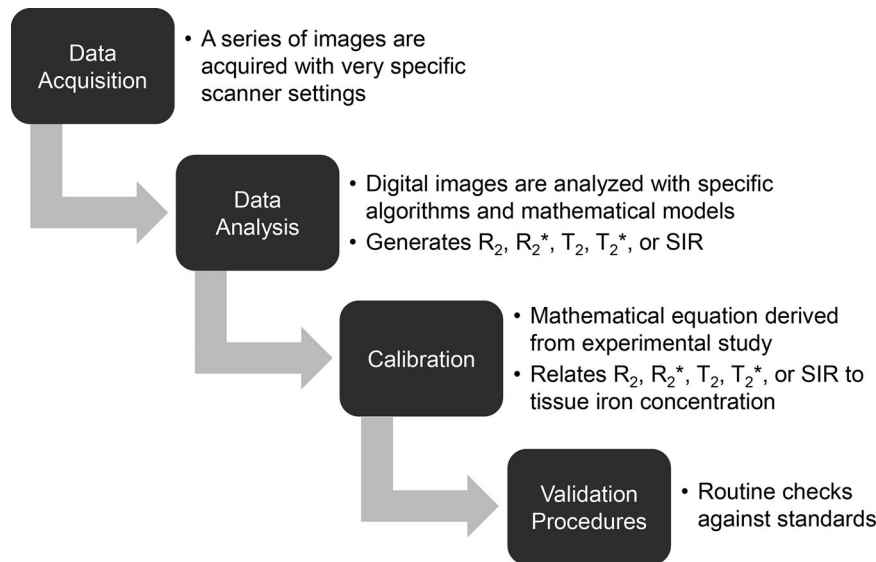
Data Acquisition

• A series of images are acquired with very specific scanner settings

Data Analysis

• Digital images are analyzed with specific algorithms and mathematical models
• Generates $R_2$, $R_2$*, $T_2$, $T_2$*, or SIR

Calibration

• Mathematical equation derived from experimental study
• Relates $R_2$, $R_2$*, $T_2$, $T_2$*, or SIR to tissue iron concentration

Validation Procedures

• Routine checks against standards